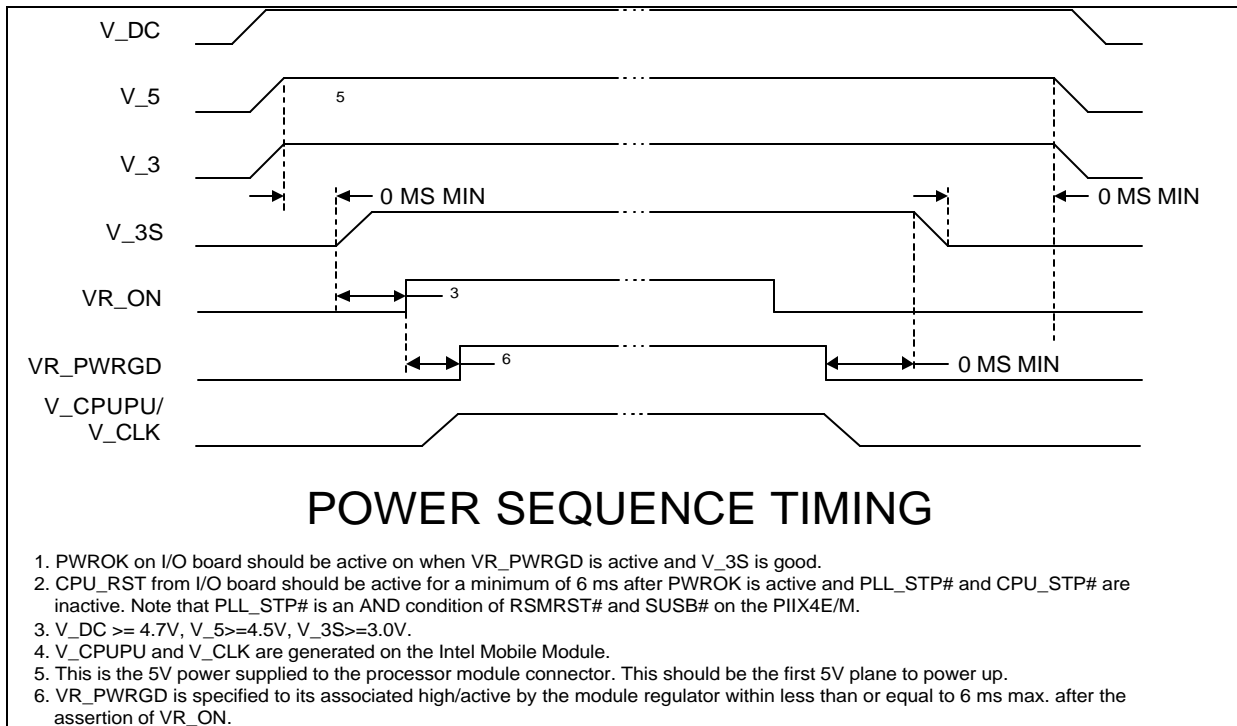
V_DC

V_5

5

V_3

0 MS MIN

0 MS MIN

V_3S

VR_ON

3

VR_PWRGD

6

0 MS MIN

V_CPUPU/ V_CLK

POWER SEQUENCE TIMING

1. PWROK on I/O board should be active on when VR_PWRGD is active and V_3S is good.
2. CPU_RST from I/O board should be active for a minimum of 6 ms after PWROK is active and PLL_STP# and CPU_STP# are inactive. Note that PLL_STP# is an AND condition of RSMRST# and SUSB# on the PIIX4E/M.
3. V_DC >= 4.7V, V_5>=4.5V, V_3S>=3.0V.
4. V_CPUPU and V_CLK are generated on the Intel Mobile Module.
5. This is the 5V power supplied to the processor module connector. This should be the first 5V plane to power up.
6. VR_PWRGD is specified to its associated high/active by the module regulator within less than or equal to 6 ms max. after the assertion of VR_ON.